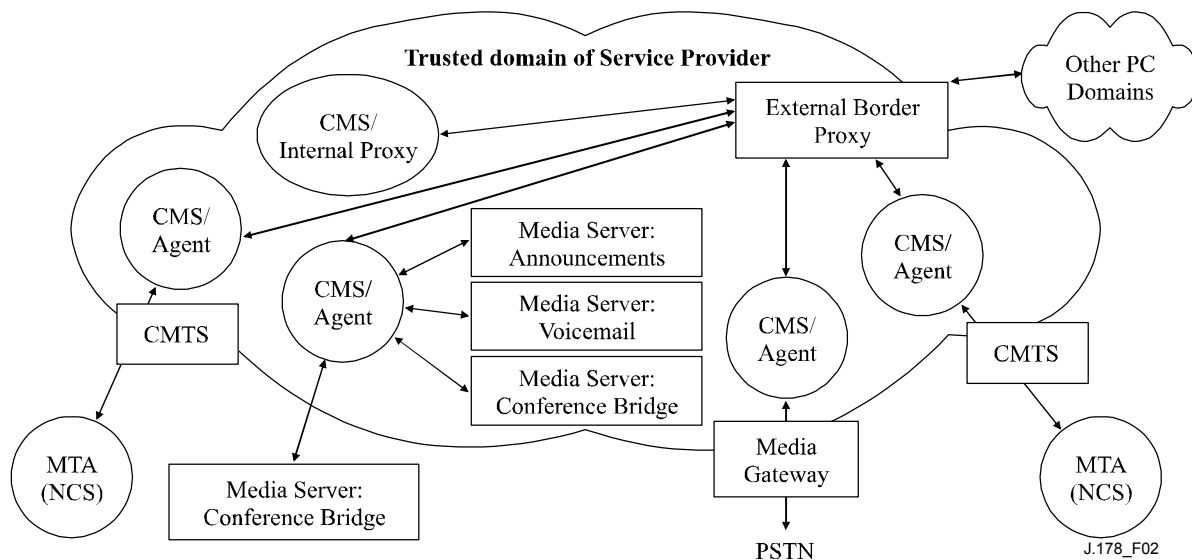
Trusted domain of Service Provider

Other PC Domains

CMS/ Internal Proxy

External Border Proxy

CMS/ Agent

Media Server: Announcements

CMS/ Agent

CMS/ Agent

Media Server: Voicemail

CMTS

CMS/ Agent

CMTS

Media Server: Conference Bridge

MTA (NCS)

Media Gateway

MTA (NCS)

Media Server: Conference Bridge

PSTN

J.178_F02